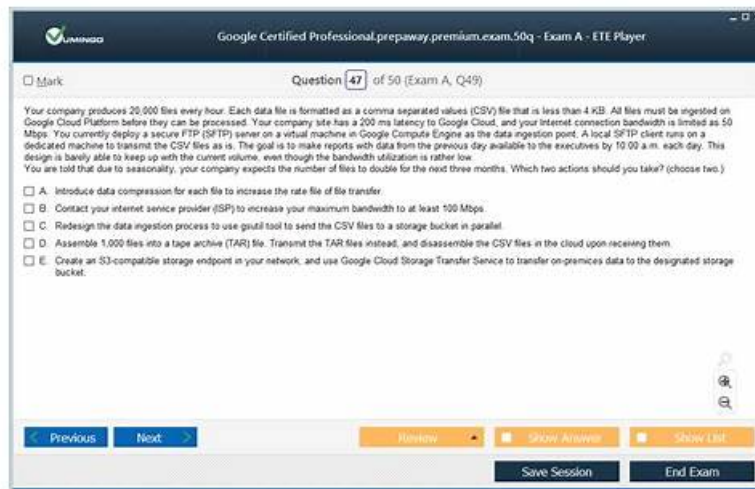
Google Certified Professional.prepaway.premium.exam.50q - Exam A - ETE Player

Mark

Question 47 of 50 (Exam A, Q49)

Your company produces 20,000 files every hour. Each data file is formatted as a comma separated values (CSV) file that is less than 4 KB. All files must be ingested on Google Cloud Platform before they can be processed. Your company site has a 200 ms latency to Google Cloud, and your Internet connection bandwidth is limited as 50 Mbps. You currently deploy a secure FTP (SFTP) server on a virtual machine in Google Compute Engine as the data ingestion point. A local SFTP client runs on a dedicated machine to transmit the CSV files as is. The goal is to make reports with data from the previous day available to the executives by 10:00 a.m. each day. This design is barely able to keep up with the current volume, even though the bandwidth utilization is rather low.
You are told that due to seasonality, your company expects the number of files to double for the next three months. Which two actions should you take? (choose two.)

A. Introduce data compression for each file to increase the rate file of file transfer.

B. Contact your internet service provider (ISP) to increase your maximum bandwidth to at least 100 Mbps.

C. Redesign the data ingestion process to use gsutil tool to send the CSV files to a storage bucket in parallel.

D. Assemble 1,000 files into a tape archive (TAR) file. Transmit the TAR files instead, and disassemble the CSV files in the cloud upon receiving them.

E. Create an S3-compatible storage endpoint in your network, and use Google Cloud Storage Transfer Service to transfer on-premices data to the designated storage bucket.

Previous Next Review Show Answer Show List

Save Session End Exam